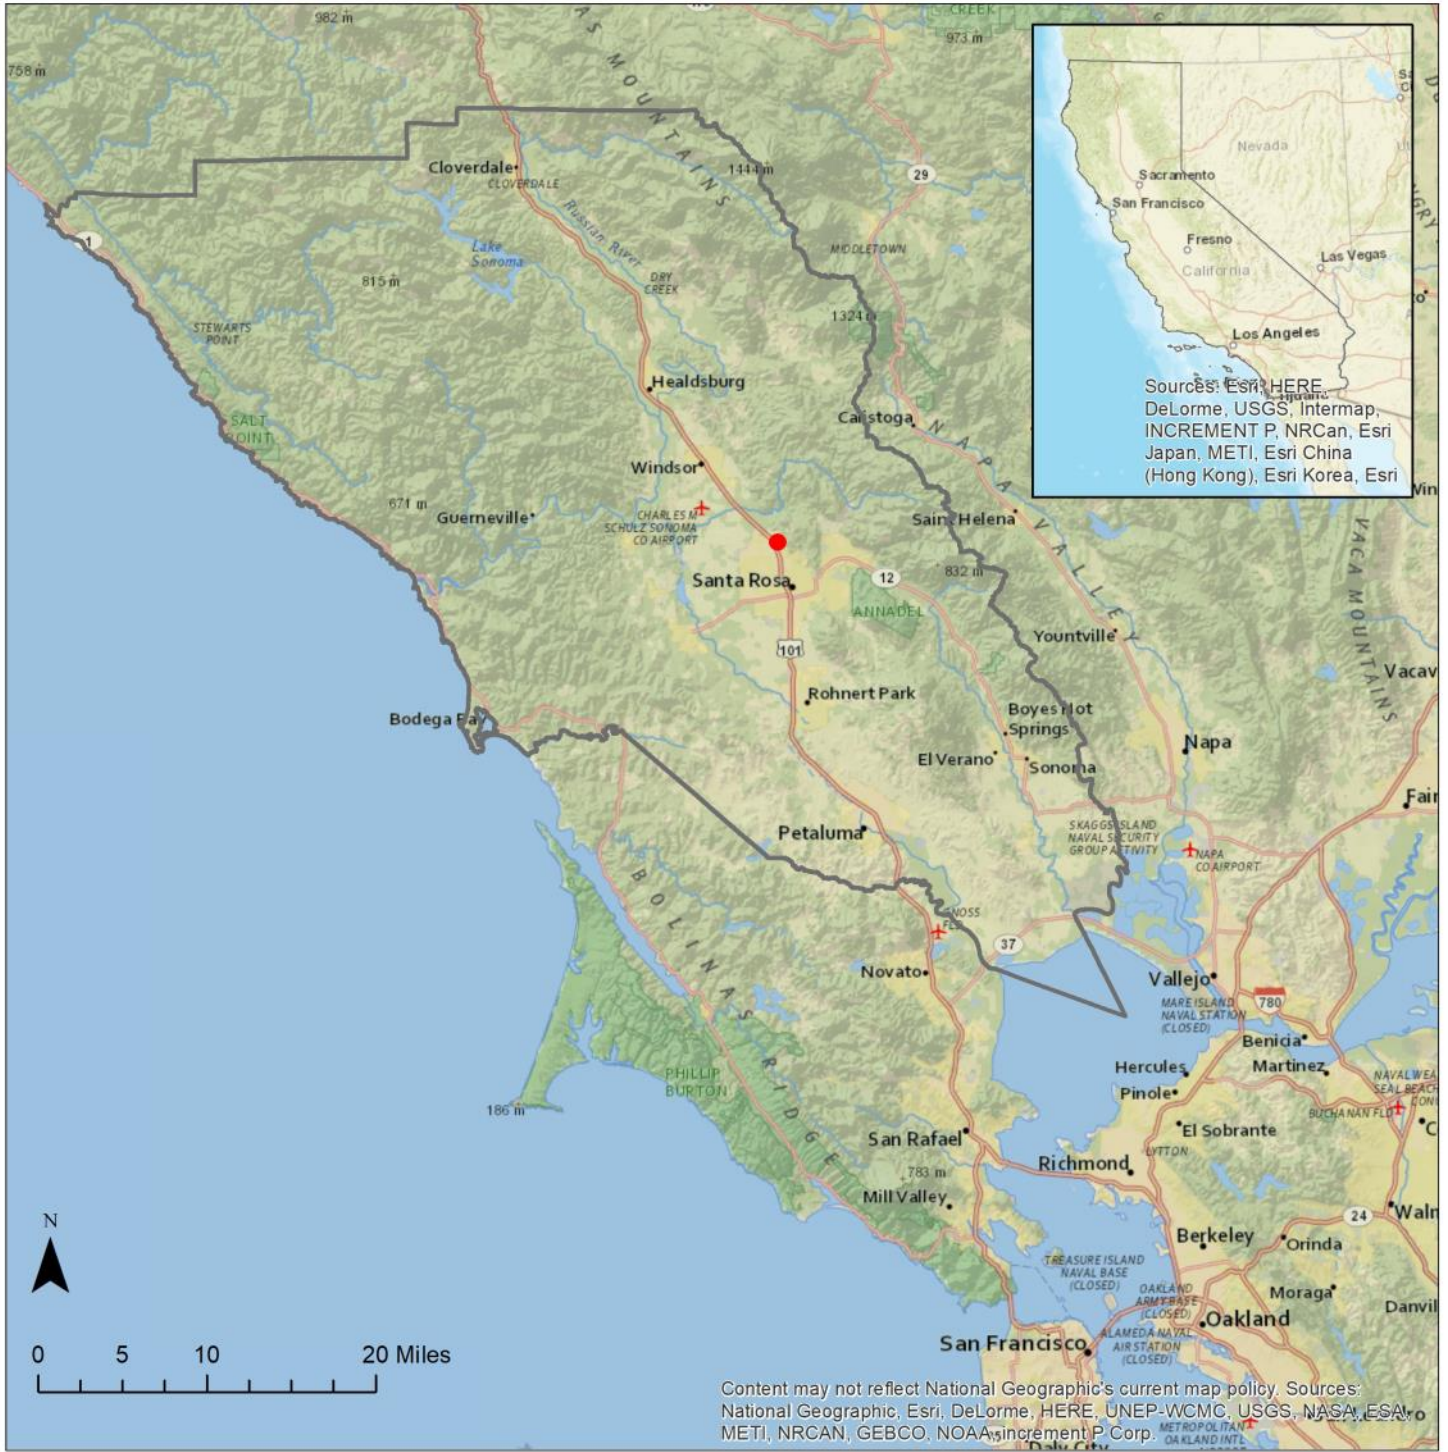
982 m
973 m
758 m
MOUNTAINS
CREEK
Cloverdale
CLOVERDALE
1444 m
29
Russian River
1
Lake Sonoma
MIDDLETOWN
815 m
DRY CREEK
STEWARTS POINT
1324 m
Healdsburg
SALT POINT
Calistoga
NAPA VALLEY
Windsor
671 m
Guerneville
CHARLES M SCHULZ SONOMA CO AIRPORT
Saint Helena
Santa Rosa
12
832 m
ANNADEL
VACA MOUNTAINS
Yountville
101
Vacav
Rohnert Park
Bodega Bay
Boyes Hot Springs
Napa
El Verano
Sonoma
Fair
SKAGGS ISLAND NAVAL SECURITY GROUP ACTIVITY
Petaluma
NAPA CO AIRPORT
BOLINAS RIDGE
GNOSS
37
Novato
Vallejo
MARE ISLAND NAVAL STATION (CLOSED)
780
Benicia
PHILLIP BURTON
Hercules
Martinez
Pinole
NAVAL WEA SEAL BEACH
186 m
BUCHANAN FLD
El Sobrante
San Rafael
LYTTON
783 m
Richmond
Mill Valley
24
Waln
Berkeley
Orinda
TREASURE ISLAND NAVAL BASE (CLOSED)
Moraga
OAKLAND ARMY BASE (CLOSED)
Danvil
Oakland
San Francisco
ALAMEDA NAVAL AIR STATION (CLOSED)
METROPOLITAN OAKLAND INTL
Daly City
N
0 5 10 20 Miles
Nevada
Sacramento
San Francisco
Fresno
Las Vegas
California
Los Angeles
Sources: Esri, HERE, DeLorme, USGS, Intermap, INCREMENT P, NRCan, Esri Japan, METI, Esri China (Hong Kong), Esri Korea, Esri
Content may not reflect National Geographic's current map policy. Sources: National Geographic, Esri, DeLorme, HERE, UNEP-WCMC, USGS, NASA, ESA, METI, NRCAN, GEBCO, NOAA, increment P Corp.